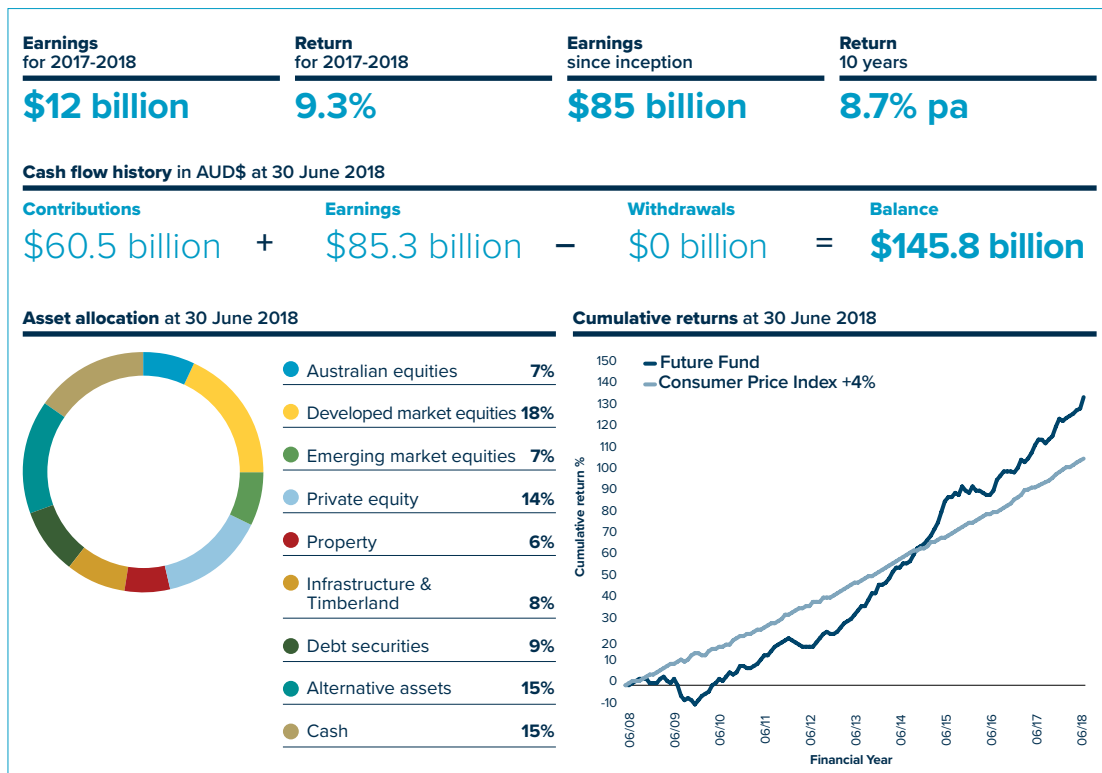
Earnings
for 2017-2018
$12 billion

Return
for 2017-2018
9.3%

Earnings
since inception
$85 billion

Return
10 years
8.7% pa

Cash flow history in AUD$ at 30 June 2018

Contributions
$60.5 billion
+
Earnings
$85.3 billion
–
Withdrawals
$0 billion
=
Balance
$145.8 billion

Asset allocation at 30 June 2018

| | |
|---|---|
| Australian equities | 7% |
| Developed market equities | 18% |
| Emerging market equities | 7% |
| Private equity | 14% |
| Property | 6% |
| Infrastructure & Timberland | 8% |
| Debt securities | 9% |
| Alternative assets | 15% |
| Cash | 15% |

Cumulative returns at 30 June 2018

Future Fund
Consumer Price Index +4%

Cumulative return %
150
140
130
120
110
100
90
80
70
60
50
40
30
20
10
0
-10

06/08
06/09
06/10
06/11
06/12
06/13
06/14
06/15
06/16
06/17
06/18
Financial Year